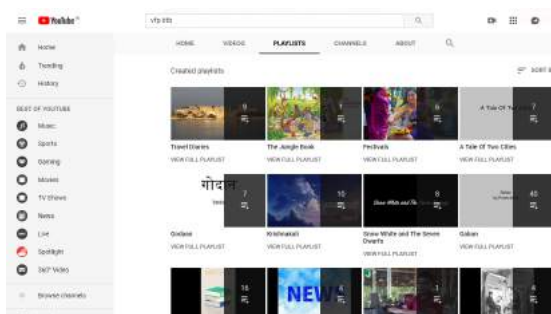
YouTube

vtp info

Home
Trending
History

BEST OF YOUTUBE
Music
Sports
Gaming
Movies
TV Shows
News
Live
Spotlight
360° Video

Browse channels

HOME
VIDEOS
PLAYLISTS
CHANNELS
ABOUT

Created playlists

SORT BY

9
Travel Diaries
VIEW FULL PLAYLIST

1
The Jungle Book
VIEW FULL PLAYLIST

6
Festivals
VIEW FULL PLAYLIST

A Tale Of Two Cities
7
A Tale Of Two Cities
VIEW FULL PLAYLIST

गोदान
7
Godan
VIEW FULL PLAYLIST

10
Krishnakali
VIEW FULL PLAYLIST

Snow White and The Seven Dwarfs
8
Snow White and The Seven Dwarfs
VIEW FULL PLAYLIST

40
Gaban
VIEW FULL PLAYLIST

16

NEWS